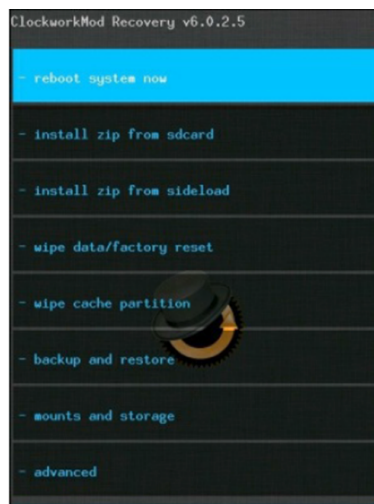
ClockworkMod Recovery v6.0.2.5

- reboot system now

- install zip from sdcard

- install zip from sideload

- wipe data/factory reset

- wipe cache partition

- backup and restore

- mounts and storage

- advanced